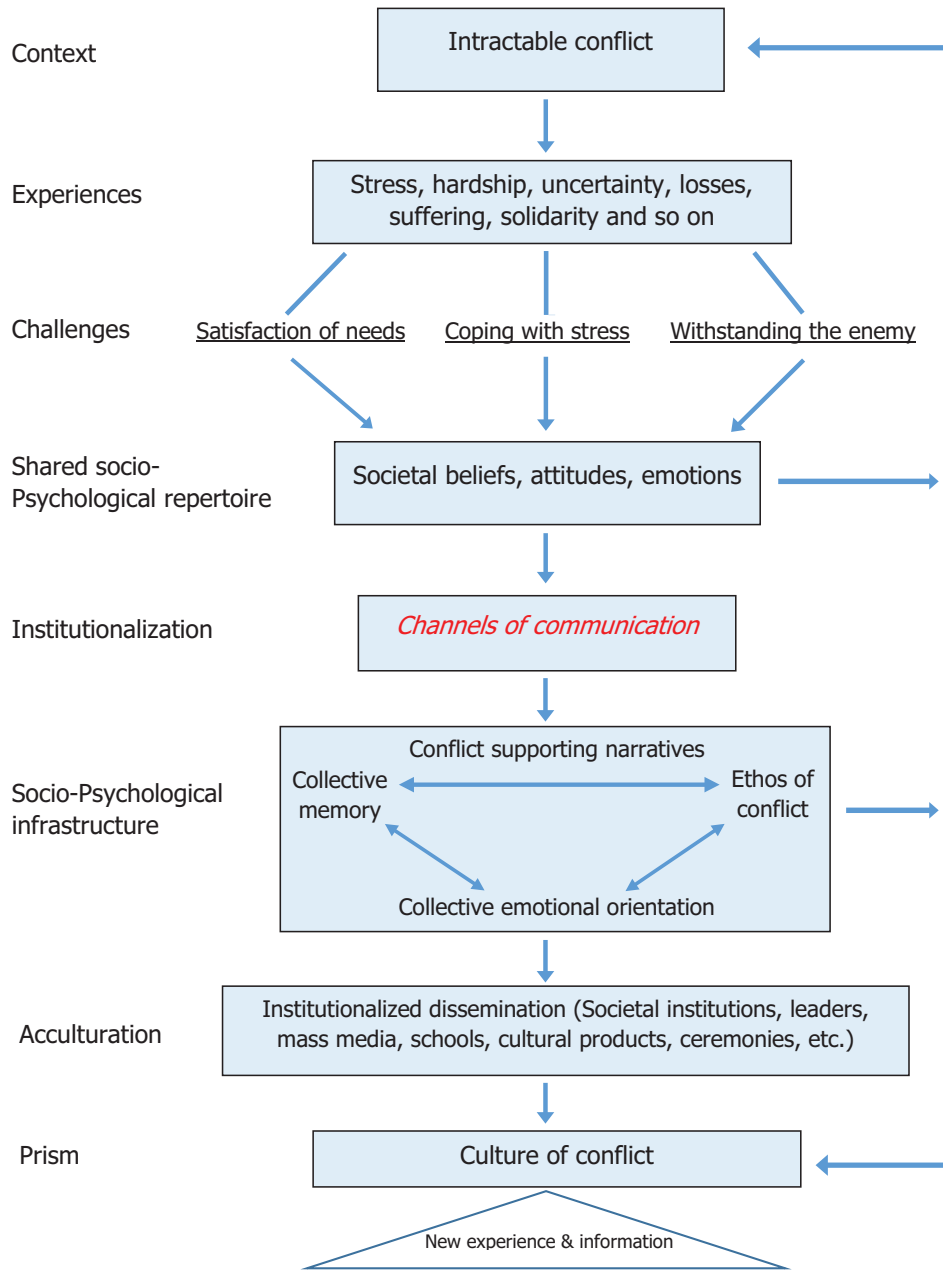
Context

Intractable conflict

Experiences

Stress, hardship, uncertainty, losses, suffering, solidarity and so on

Challenges

Satisfaction of needs

Coping with stress

Withstanding the enemy

Shared socio-Psychological repertoire

Societal beliefs, attitudes, emotions

Institutionalization

Channels of communication

Socio-Psychological infrastructure

Conflict supporting narratives

Collective memory

Ethos of conflict

Collective emotional orientation

Acculturation

Institutionalized dissemination (Societal institutions, leaders, mass media, schools, cultural products, ceremonies, etc.)

Prism

Culture of conflict

New experience & information